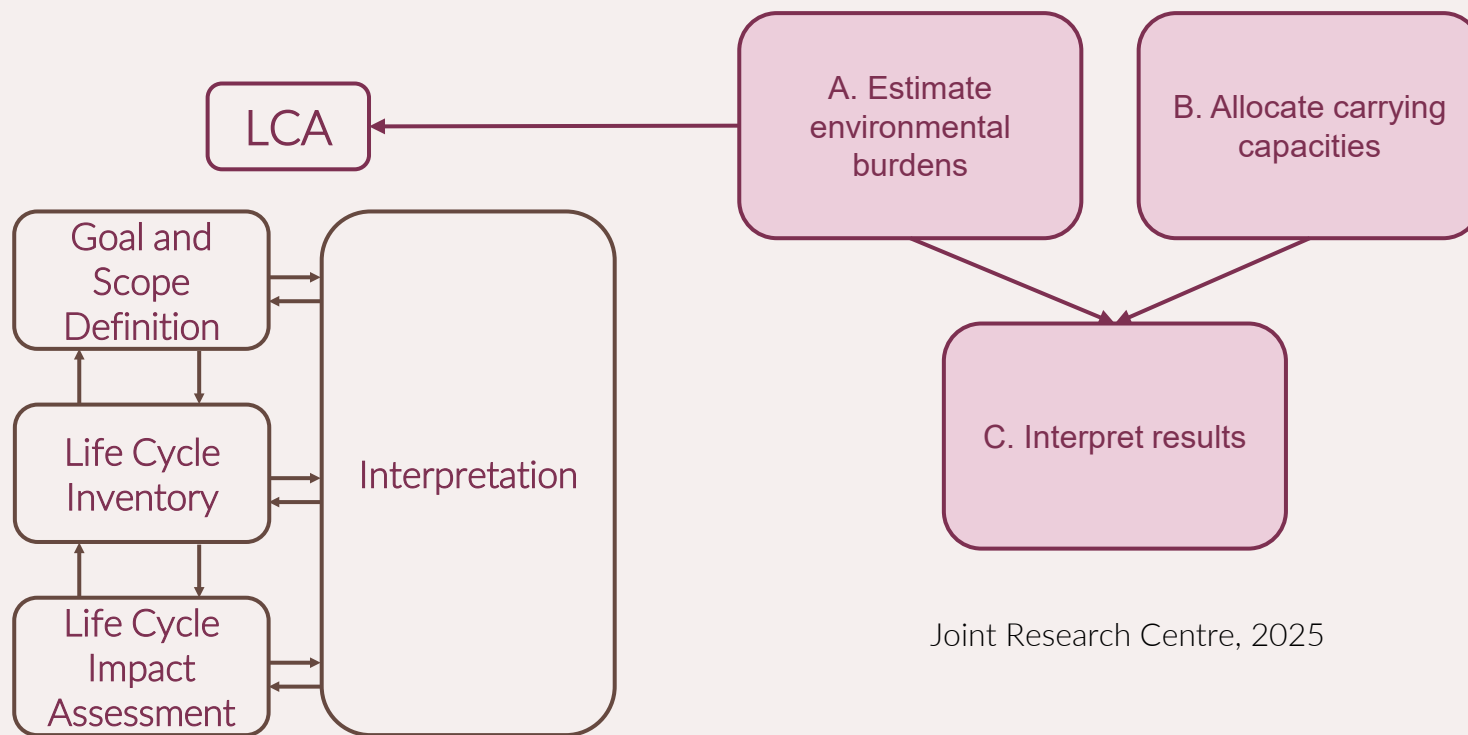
LCA

A. Estimate environmental burdens

B. Allocate carrying capacities

Goal and Scope Definition

Life Cycle Inventory

Life Cycle Impact Assessment

Interpretation

C. Interpret results

Joint Research Centre, 2025